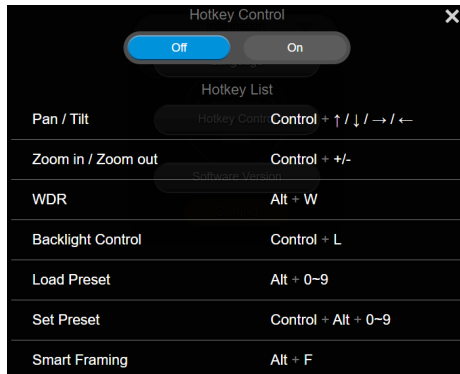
Hotkey Control

Off On

Hotkey List

| | |
|---|---|
| Pan / Tilt | Control + ↑ / ↓ / → / ← |
| Zoom in / Zoom out | Control + +/- |
| WDR | Alt + W |
| Backlight Control | Control + L |
| Load Preset | Alt + 0~9 |
| Set Preset | Control + Alt + 0~9 |
| Smart Framing | Alt + F |